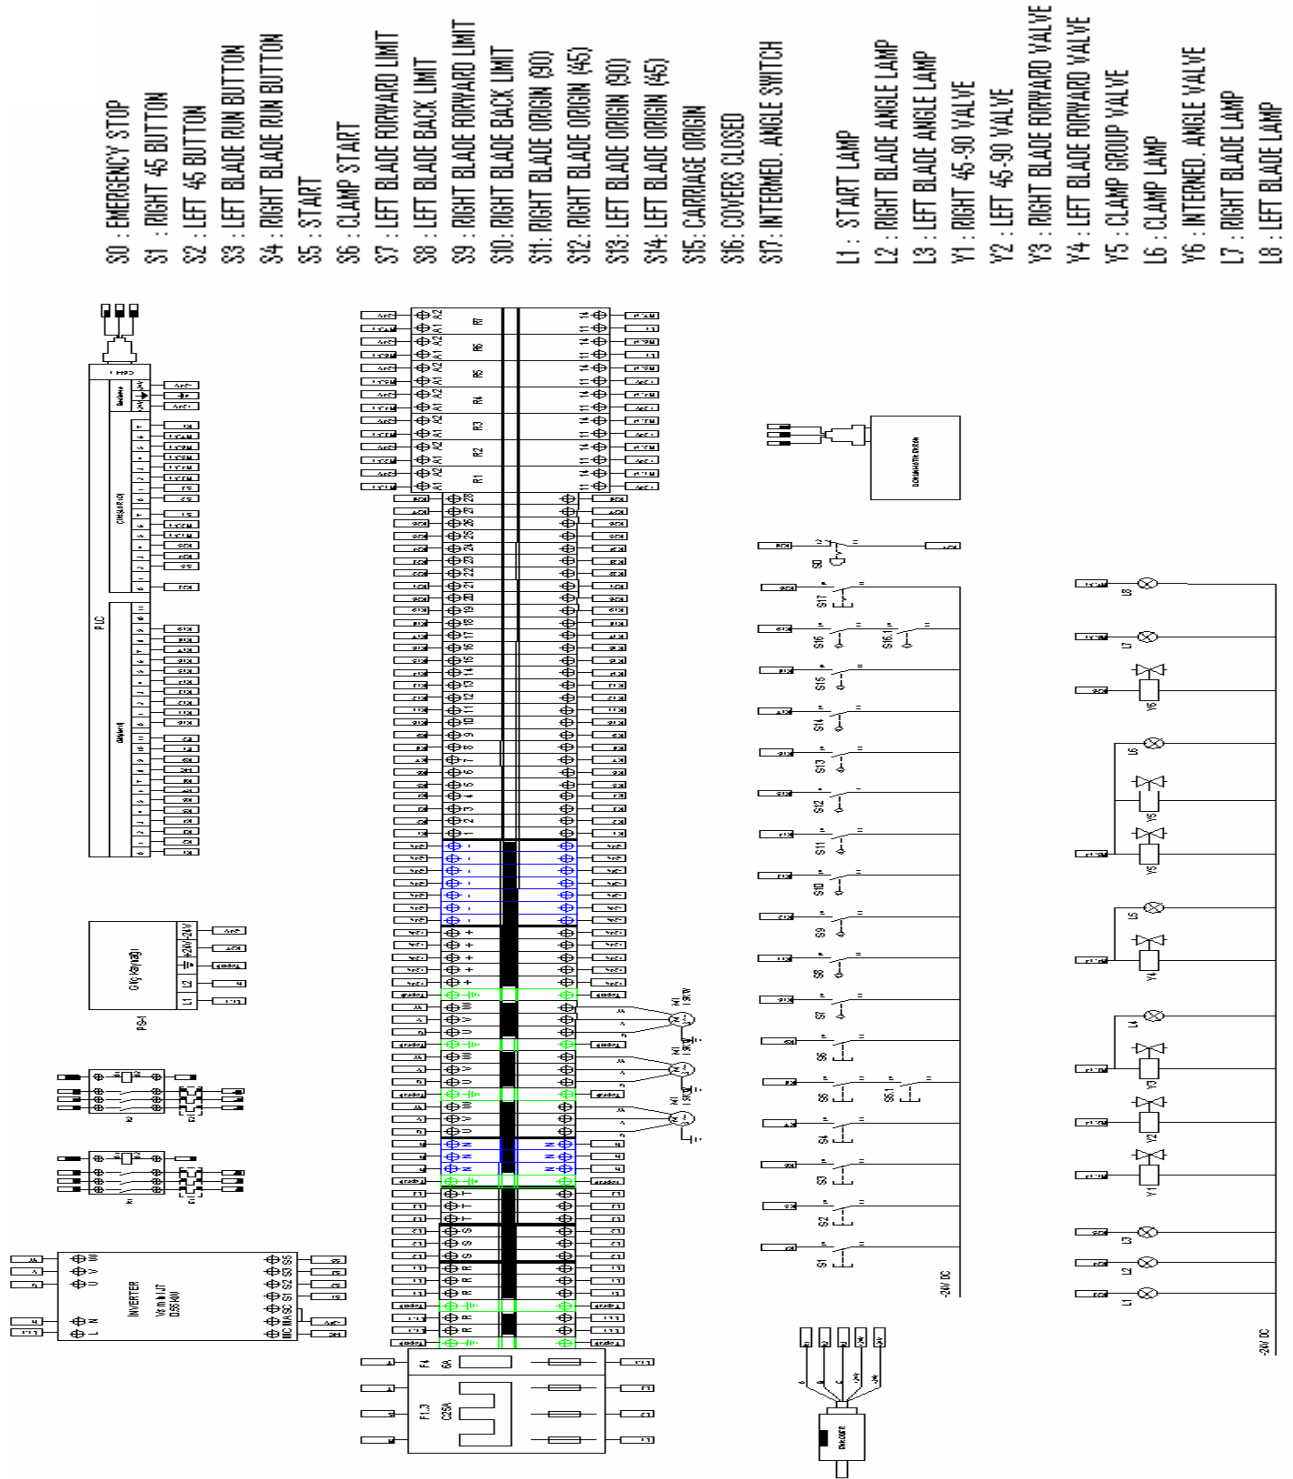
S0 : EMERGENCY STOP
S1 : RIGHT 45 BUTTON
S2 : LEFT 45 BUTTON
S3 : LEFT BLADE RUN BUTTON
S4 : RIGHT BLADE RUN BUTTON
S5 : START
S6 : CLAMP START
S7 : LEFT BLADE FORWARD LIMIT
S8 : LEFT BLADE BACK LIMIT
S9 : RIGHT BLADE FORWARD LIMIT
S10: RIGHT BLADE BACK LIMIT
S11: RIGHT BLADE ORIGIN (90)
S12: RIGHT BLADE ORIGIN (45)
S13: LEFT BLADE ORIGIN (90)
S14: LEFT BLADE ORIGIN (45)
S15: CARRIAGE ORIGIN
S16: COVERS CLOSED
S17: INTERMED. ANGLE SWITCH

L1 : START LAMP
L2 : RIGHT BLADE ANGLE LAMP
L3 : LEFT BLADE ANGLE LAMP
Y1 : RIGHT 45-90 VALVE
Y2 : LEFT 45-90 VALVE
Y3 : RIGHT BLADE FORWARD VALVE
Y4 : LEFT BLADE FORWARD VALVE
Y5 : CLAMP GROUP VALVE
L6 : CLAMP LAMP
Y6 : INTERMED. ANGLE VALVE
L7 : RIGHT BLADE LAMP
L8 : LEFT BLADE LAMP

PLC
PS-1
INVERTER
F4
6A
F1.3
C25A
ENCODER
R1 R2 R3 R4 R5 R6 R7
M1 M2 M3
S0 S1 S2 S3 S4 S5 S5.1 S6 S7 S8 S9 S10 S11 S12 S13 S14 S15 S16 S16.1 S17
L1 L2 L3 L4 L5 L6 L7 L8
Y1 Y2 Y3 Y4 Y5 Y6
-24V DC
-24V DC
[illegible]